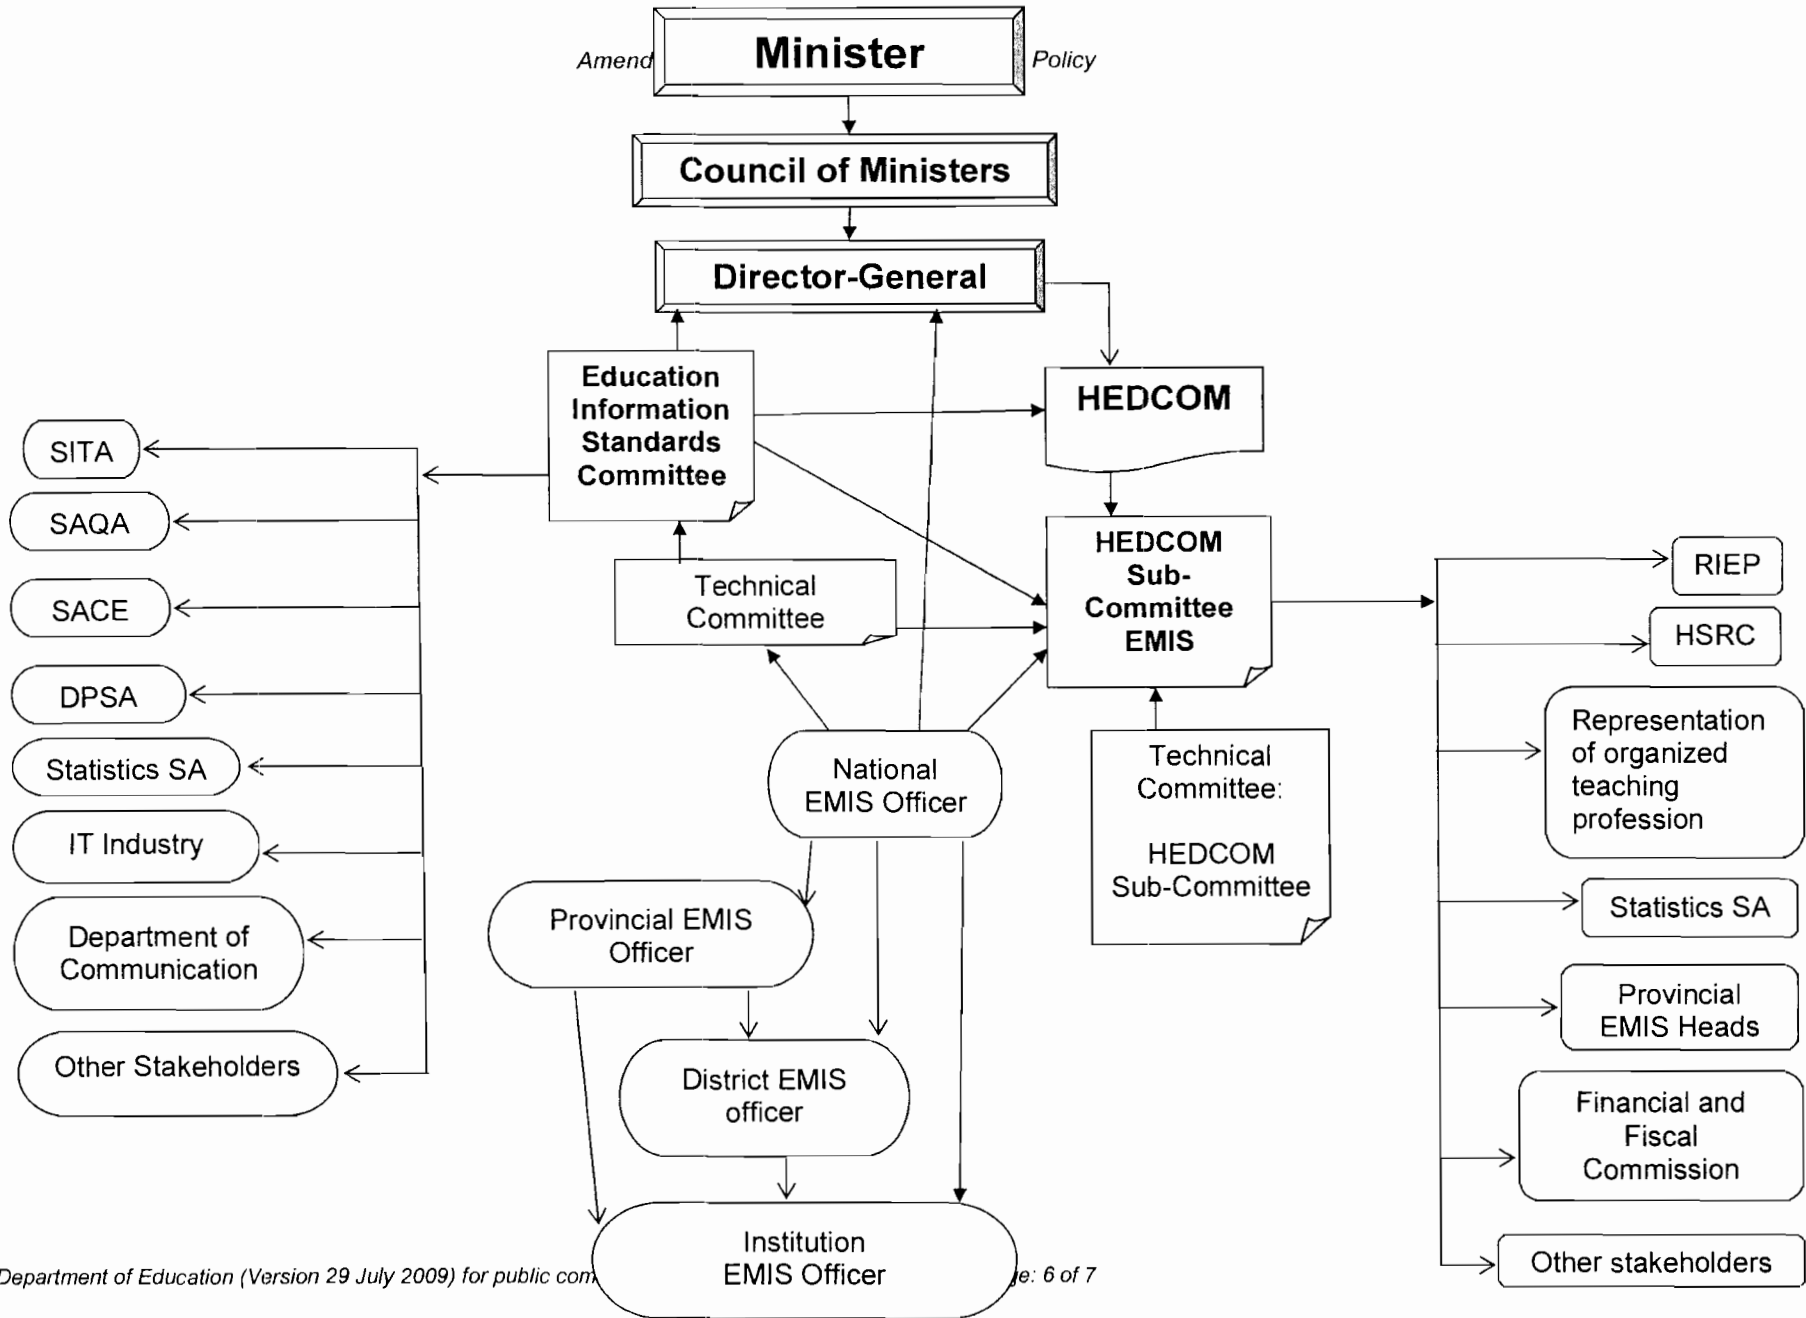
Amend Minister Policy

Council of Ministers

Director-General

Education Information Standards Committee

HEDCOM

SITA

SAQA

SACE

DPSA

Statistics SA

IT Industry

Department of Communication

Other Stakeholders

Technical Committee

HEDCOM Sub-Committee EMIS

RIEP

HSRC

Representation of organized teaching profession

Statistics SA

Provincial EMIS Heads

Financial and Fiscal Commission

Other stakeholders

National EMIS Officer

Technical Committee: HEDCOM Sub-Committee

Provincial EMIS Officer

District EMIS officer

Institution EMIS Officer

Department of Education (Version 29 July 2009) for public com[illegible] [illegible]e: 6 of 7